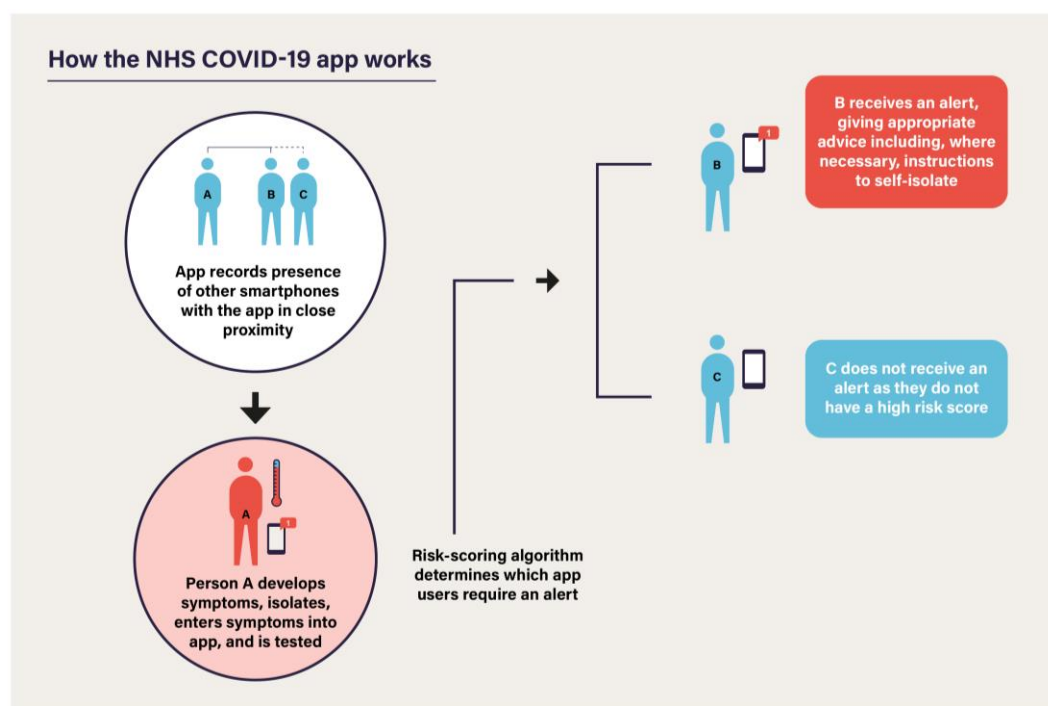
How the NHS COVID-19 app works

A B C

App records presence of other smartphones with the app in close proximity

A 1

Person A develops symptoms, isolates, enters symptoms into app, and is tested

Risk-scoring algorithm determines which app users require an alert

B 1

B receives an alert, giving appropriate advice including, where necessary, instructions to self-isolate

C

C does not receive an alert as they do not have a high risk score